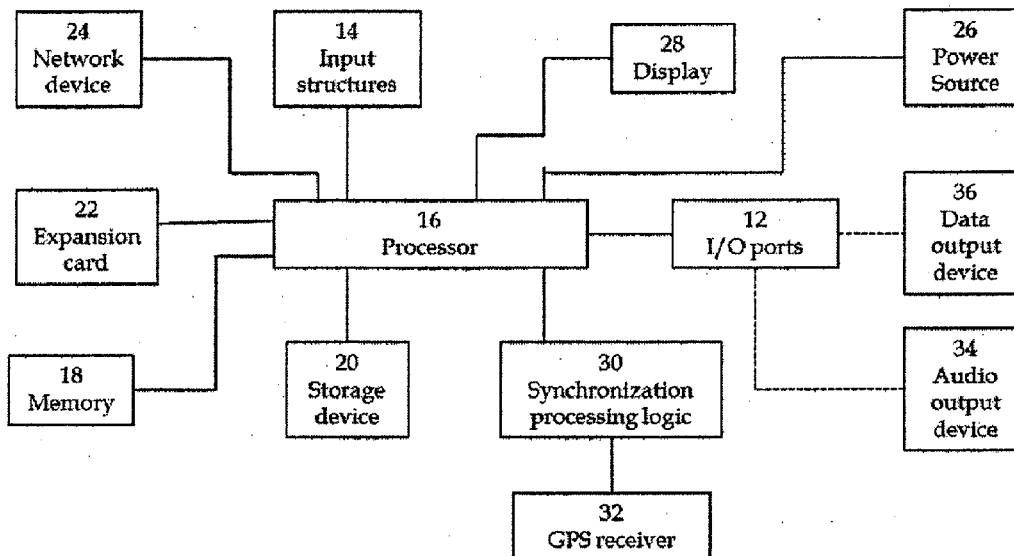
24
Network device

14
Input structures

28
Display

26
Power Source

22
Expansion card

16
Processor

12
I/O ports

36
Data output device

18
Memory

20
Storage device

30
Synchronization processing logic

34
Audio output device

32
GPS receiver